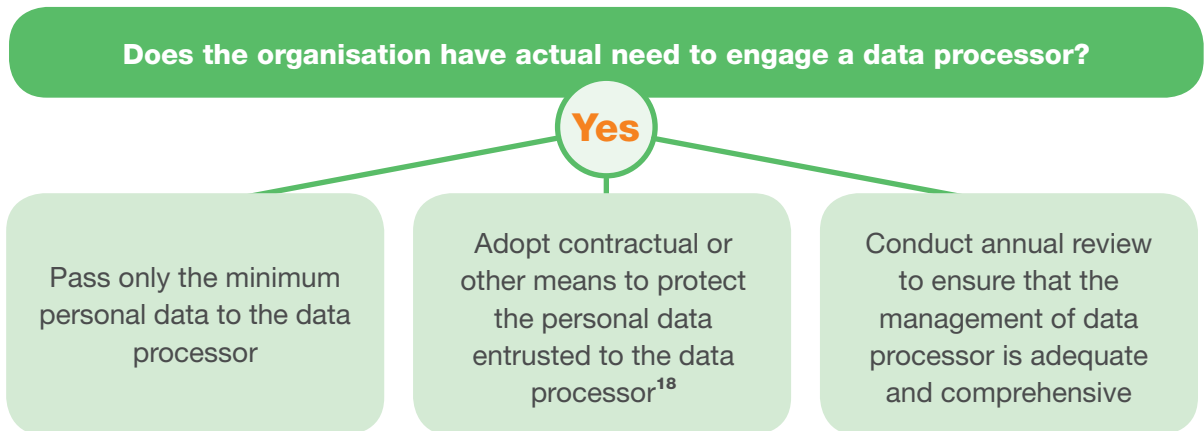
Does the organisation have actual need to engage a data processor?

Yes

Pass only the minimum personal data to the data processor

Adopt contractual or other means to protect the personal data entrusted to the data processor$^{18}$

Conduct annual review to ensure that the management of data processor is adequate and comprehensive